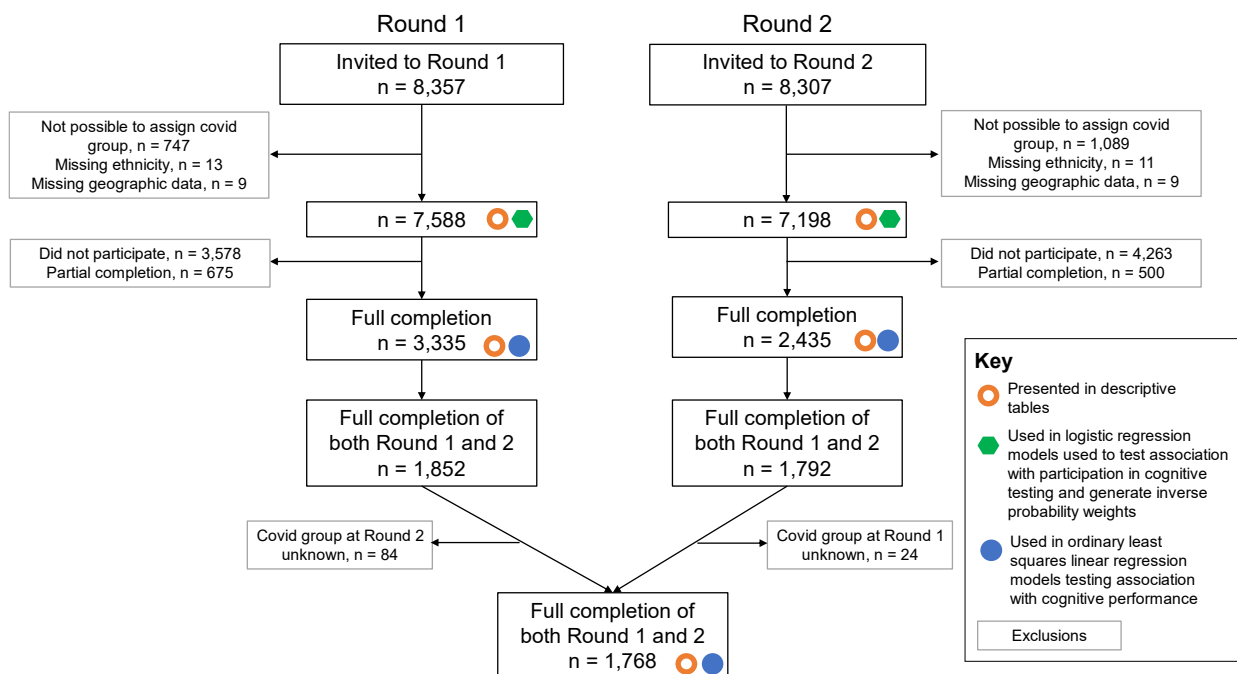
Round 1

Invited to Round 1
n = 8,357

Not possible to assign covid group, n = 747
Missing ethnicity, n = 13
Missing geographic data, n = 9

n = 7,588

Did not participate, n = 3,578
Partial completion, n = 675

Full completion
n = 3,335

Full completion of both Round 1 and 2
n = 1,852

Covid group at Round 2 unknown, n = 84

Round 2

Invited to Round 2
n = 8,307

Not possible to assign covid group, n = 1,089
Missing ethnicity, n = 11
Missing geographic data, n = 9

n = 7,198

Did not participate, n = 4,263
Partial completion, n = 500

Full completion
n = 2,435

Full completion of both Round 1 and 2
n = 1,792

Covid group at Round 1 unknown, n = 24

Full completion of both Round 1 and 2
n = 1,768

Key
Presented in descriptive tables
Used in logistic regression models used to test association with participation in cognitive testing and generate inverse probability weights
Used in ordinary least squares linear regression models testing association with cognitive performance
Exclusions